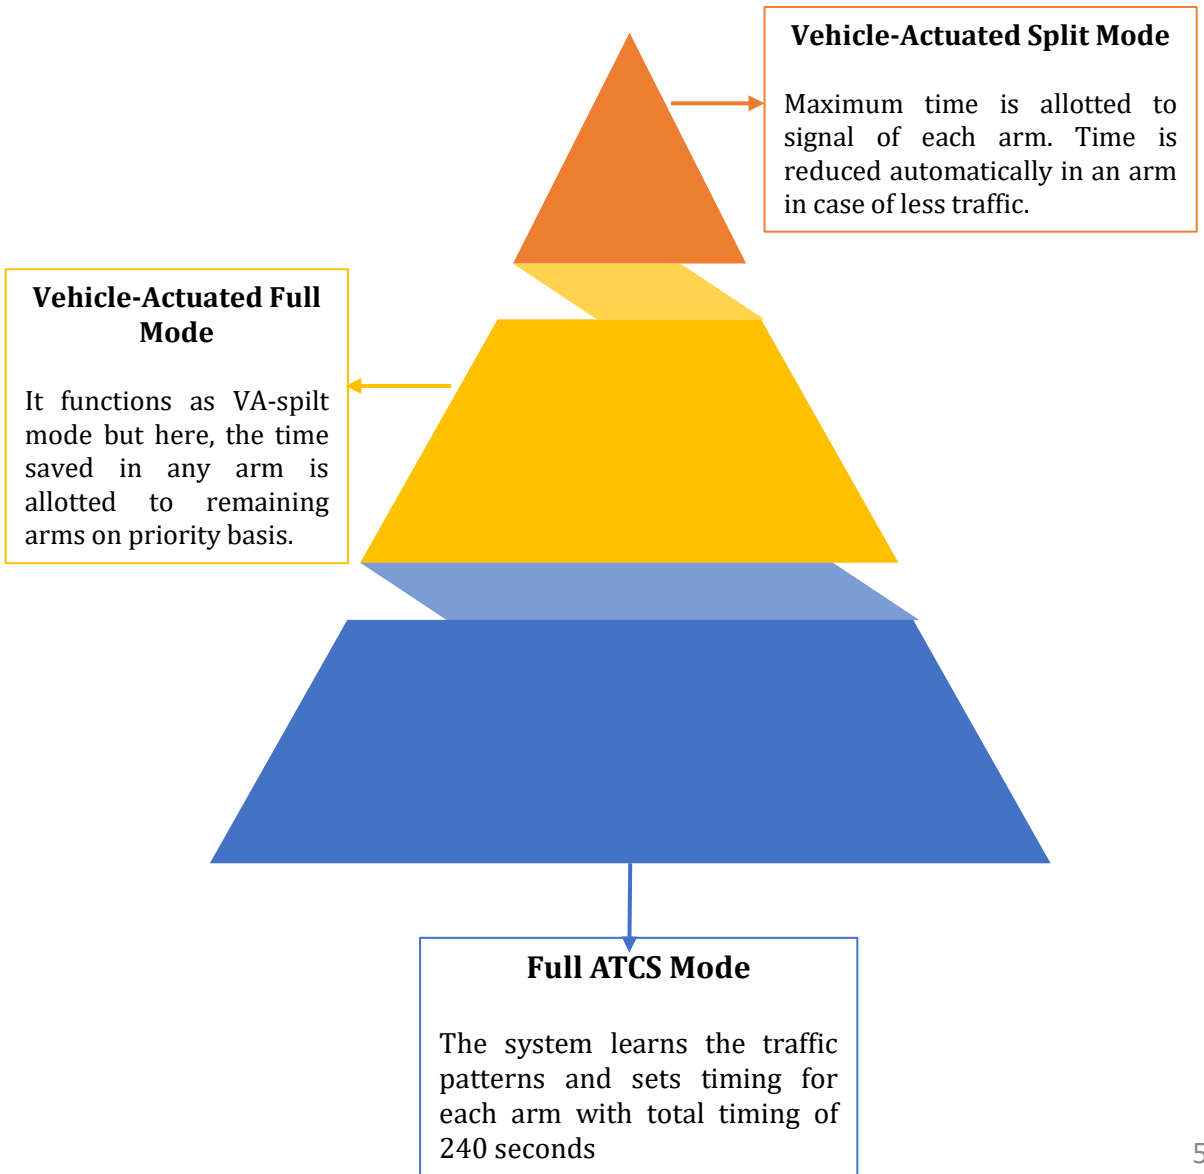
Vehicle-Actuated Split Mode

Maximum time is allotted to signal of each arm. Time is reduced automatically in an arm in case of less traffic.

Vehicle-Actuated Full Mode

It functions as VA-spilt mode but here, the time saved in any arm is allotted to remaining arms on priority basis.

Full ATCS Mode

The system learns the traffic patterns and sets timing for each arm with total timing of 240 seconds

5